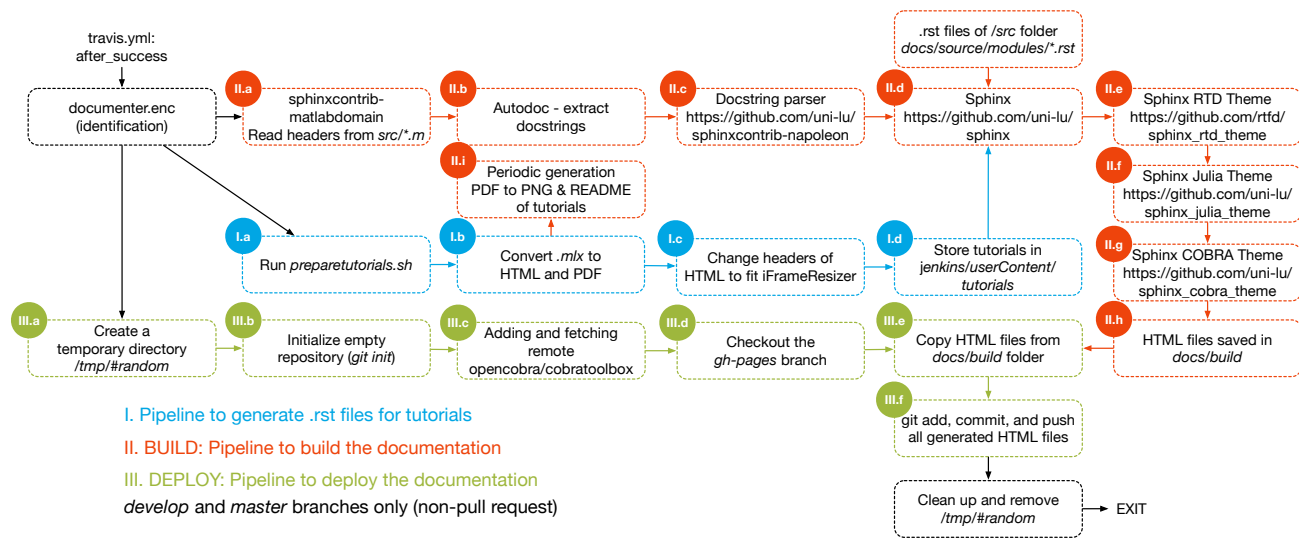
travis.yml: after_success

documenter.enc (identification)

II.a sphinxcontrib-matlabdomain Read headers from src/*.m

II.b Autodoc - extract docstrings

II.c Docstring parser https://github.com/uni-lu/sphinxcontrib-napoleon

.rst files of /src folder docs/source/modules/*.rst

II.d Sphinx https://github.com/uni-lu/sphinx

II.e Sphinx RTD Theme https://github.com/rtfd/sphinx_rtd_theme

II.i Periodic generation PDF to PNG & README of tutorials

II.f Sphinx Julia Theme https://github.com/uni-lu/sphinx_julia_theme

I.a Run preparetutorials.sh

I.b Convert .mlx to HTML and PDF

I.c Change headers of HTML to fit iFrameResizer

I.d Store tutorials in jenkins/userContent/tutorials

II.g Sphinx COBRA Theme https://github.com/uni-lu/sphinx_cobra_theme

III.a Create a temporary directory /tmp/#random

III.b Initialize empty repository (git init)

III.c Adding and fetching remote opencobra/cobratoolbox

III.d Checkout the gh-pages branch

III.e Copy HTML files from docs/build folder

II.h HTML files saved in docs/build

I. Pipeline to generate .rst files for tutorials

II. BUILD: Pipeline to build the documentation

III. DEPLOY: Pipeline to deploy the documentation

develop and master branches only (non-pull request)

III.f git add, commit, and push all generated HTML files

Clean up and remove /tmp/#random

EXIT